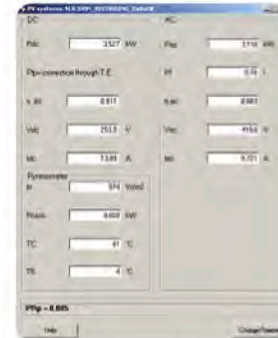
PV synthesis NLR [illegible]

DC

Pdc 3.527 kW

Pdc correction through T.E.

η dc 0.811

Vdc 251.3 V

Idc 13.89 A

Pyranometer

Ir 974 W/m2

Prrad 4.408 kW

TC 41 °C

TE 4 °C

AC

Pac 3.114 kW

PF 0.74

η ac 0.883

Vac 416.6 V

Iac 9.701 A

PRp = 0.805

Help

Change Param